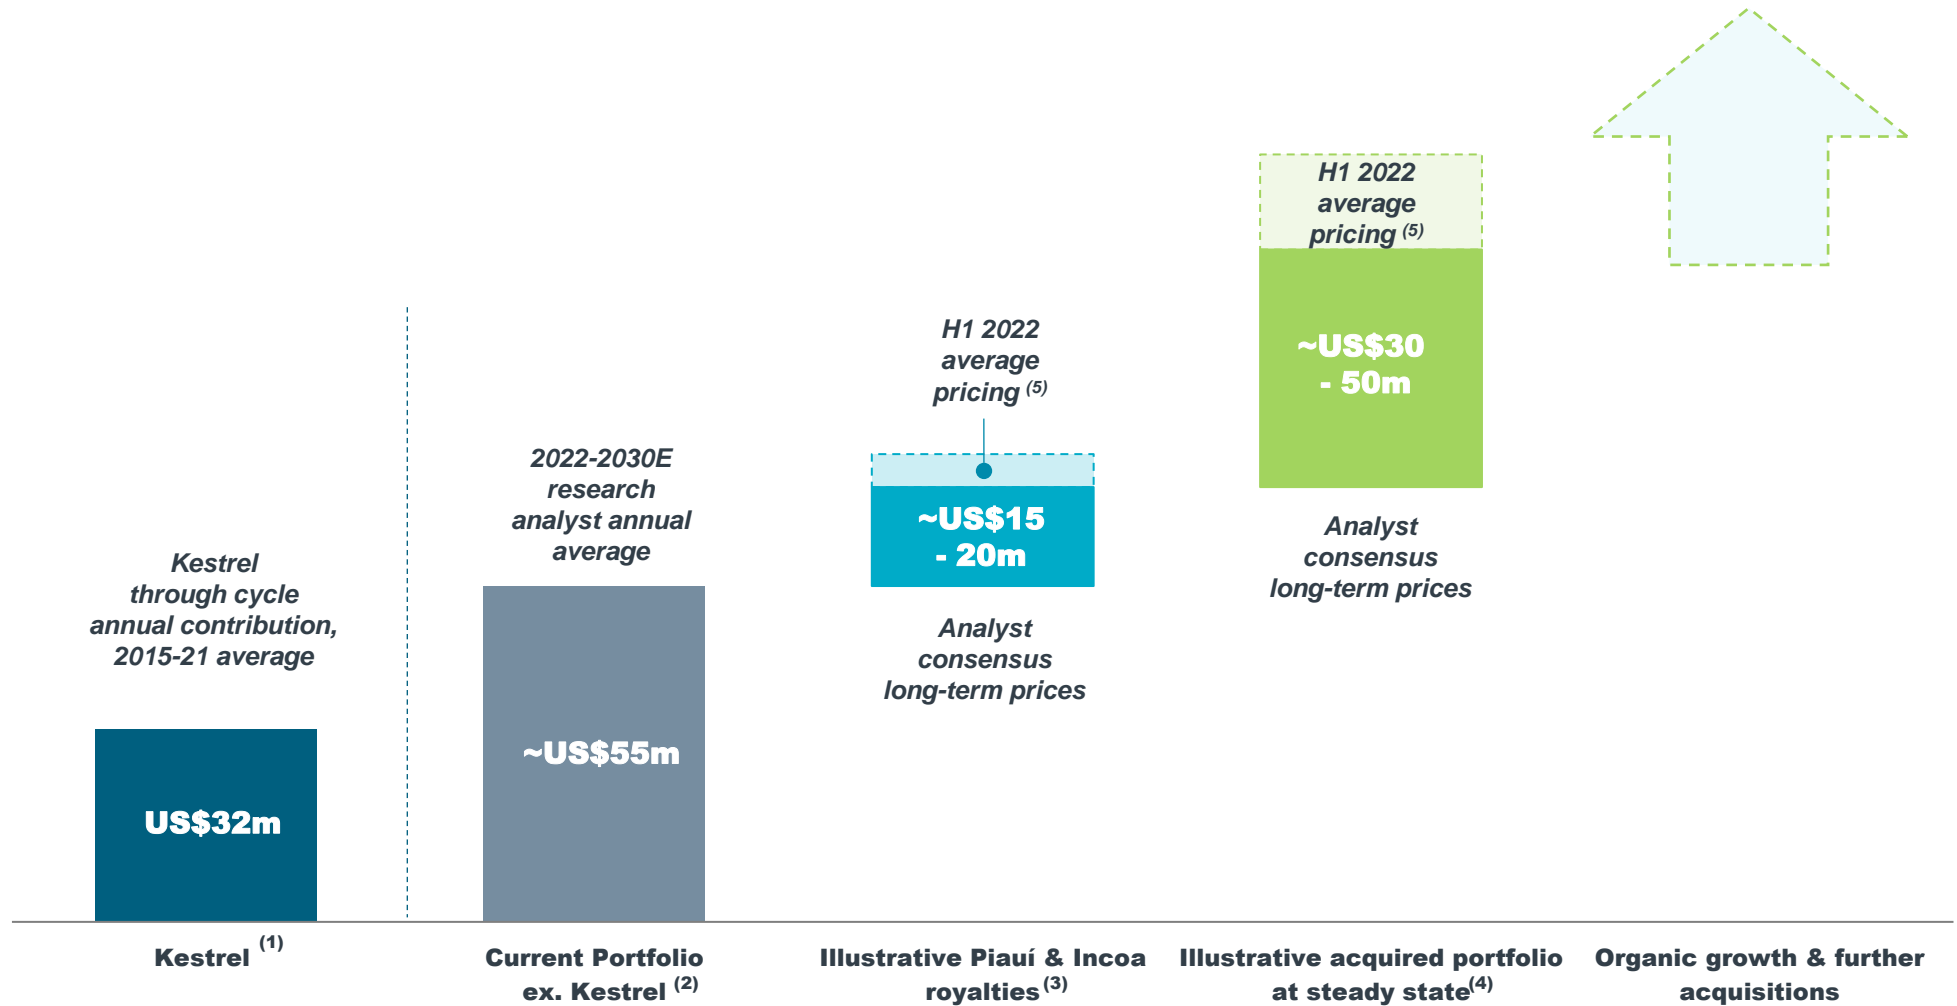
Kestrel through cycle annual contribution, 2015-21 average

US$32m

Kestrel $^{(1)}$

2022-2030E research analyst annual average

~US$55m

Current Portfolio ex. Kestrel $^{(2)}$

H1 2022 average pricing $^{(5)}$

~US$15 - 20m

Analyst consensus long-term prices

Illustrative Piauí & Incoa royalties $^{(3)}$

H1 2022 average pricing $^{(5)}$

~US$30 - 50m

Analyst consensus long-term prices

Illustrative acquired portfolio at steady state$^{(4)}$

Organic growth & further acquisitions